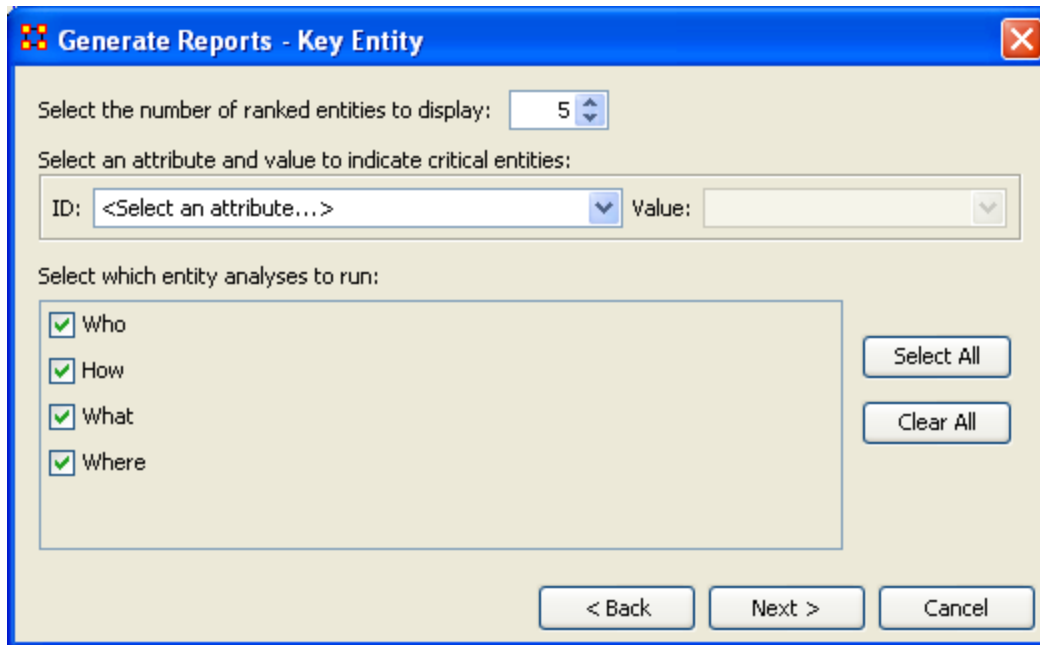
Generate Reports - Key Entity

Select the number of ranked entities to display: 5

Select an attribute and value to indicate critical entities:

ID: <Select an attribute...> Value:

Select which entity analyses to run:

Who

How

What

Where

Select All

Clear All

< Back

Next >

Cancel